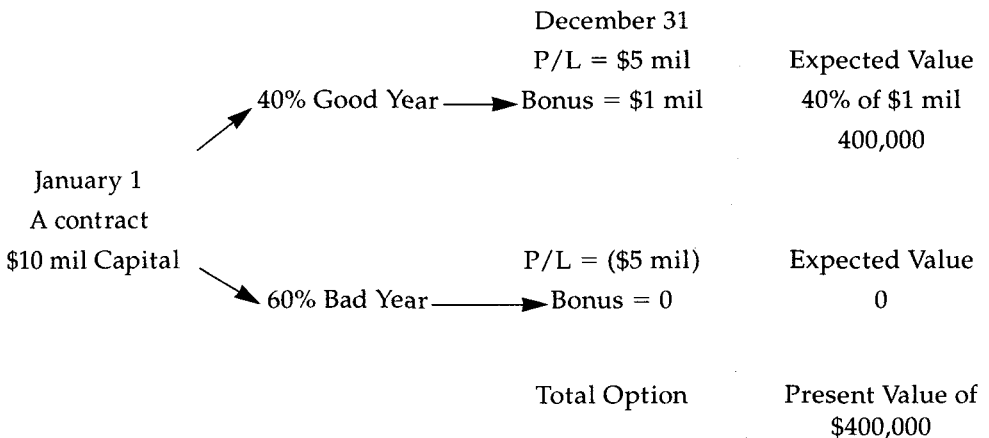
January 1
A contract
\$10 mil Capital

40% Good Year

60% Bad Year

December 31
P/L = \$5 mil
Bonus = \$1 mil

P/L = (\$5 mil)
Bonus = 0

Total Option

Expected Value
40% of \$1 mil
400,000

Expected Value
0

Present Value of
\$400,000